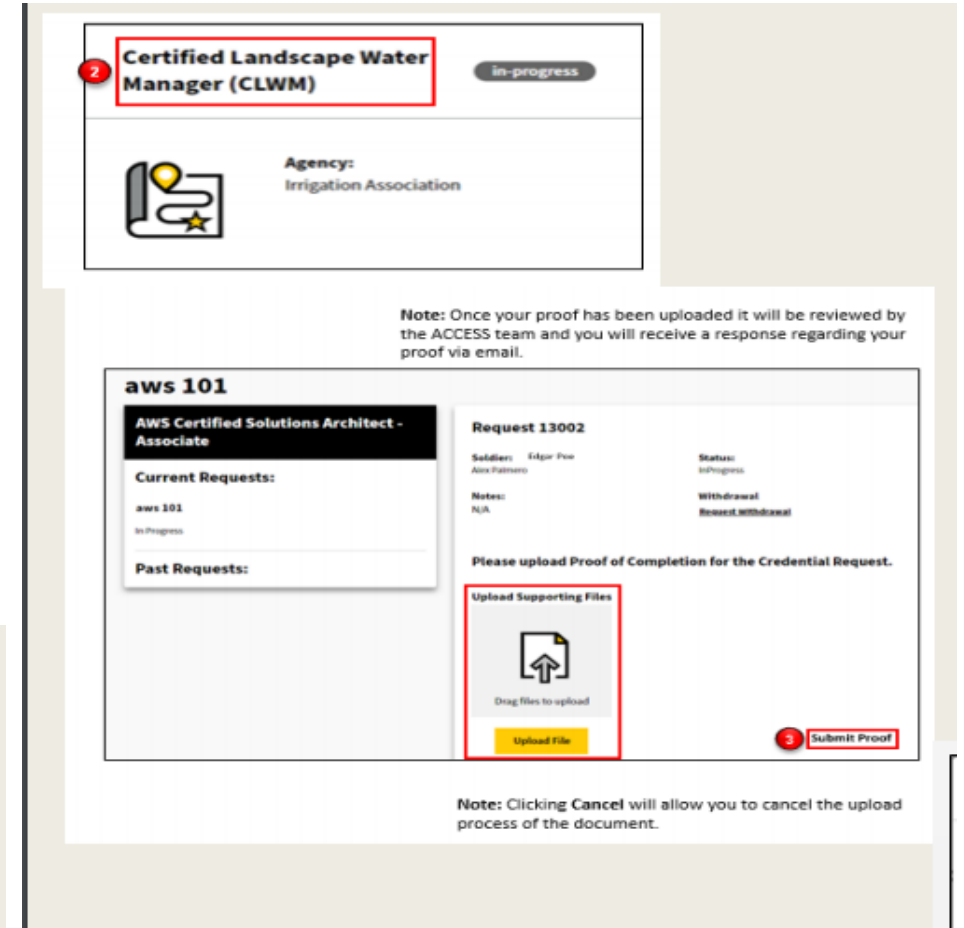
2 Certified Landscape Water Manager (CLWM)

in-progress

Agency:
Irrigation Association

Note: Once your proof has been uploaded it will be reviewed by the ACCESS team and you will receive a response regarding your proof via email.

aws 101

AWS Certified Solutions Architect - Associate

Current Requests:

aws 101
In Progress

Past Requests:

Request 13002

Soldier: Edgar Poe
Alex Palmero

Status:
InProgress

Notes:
N/A

Withdrawal
Request Withdrawal

Please upload Proof of Completion for the Credential Request.

Upload Supporting Files

Drag files to upload

Upload File

3 Submit Proof

Note: Clicking Cancel will allow you to cancel the upload process of the document.